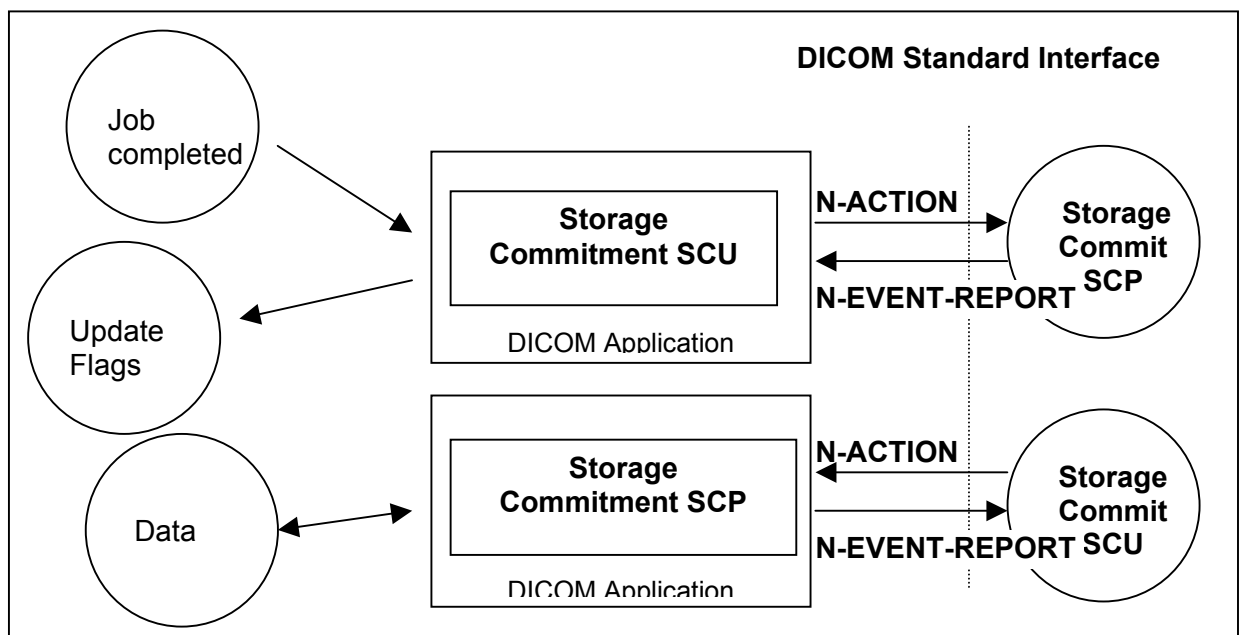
DICOM Standard Interface

Job completed

Storage Commitment SCU

DICOM Application

N-ACTION

N-EVENT-REPORT

Storage Commit SCP

Update Flags

Data

Storage Commitment SCP

DICOM Application

N-ACTION

N-EVENT-REPORT

Storage Commit SCU